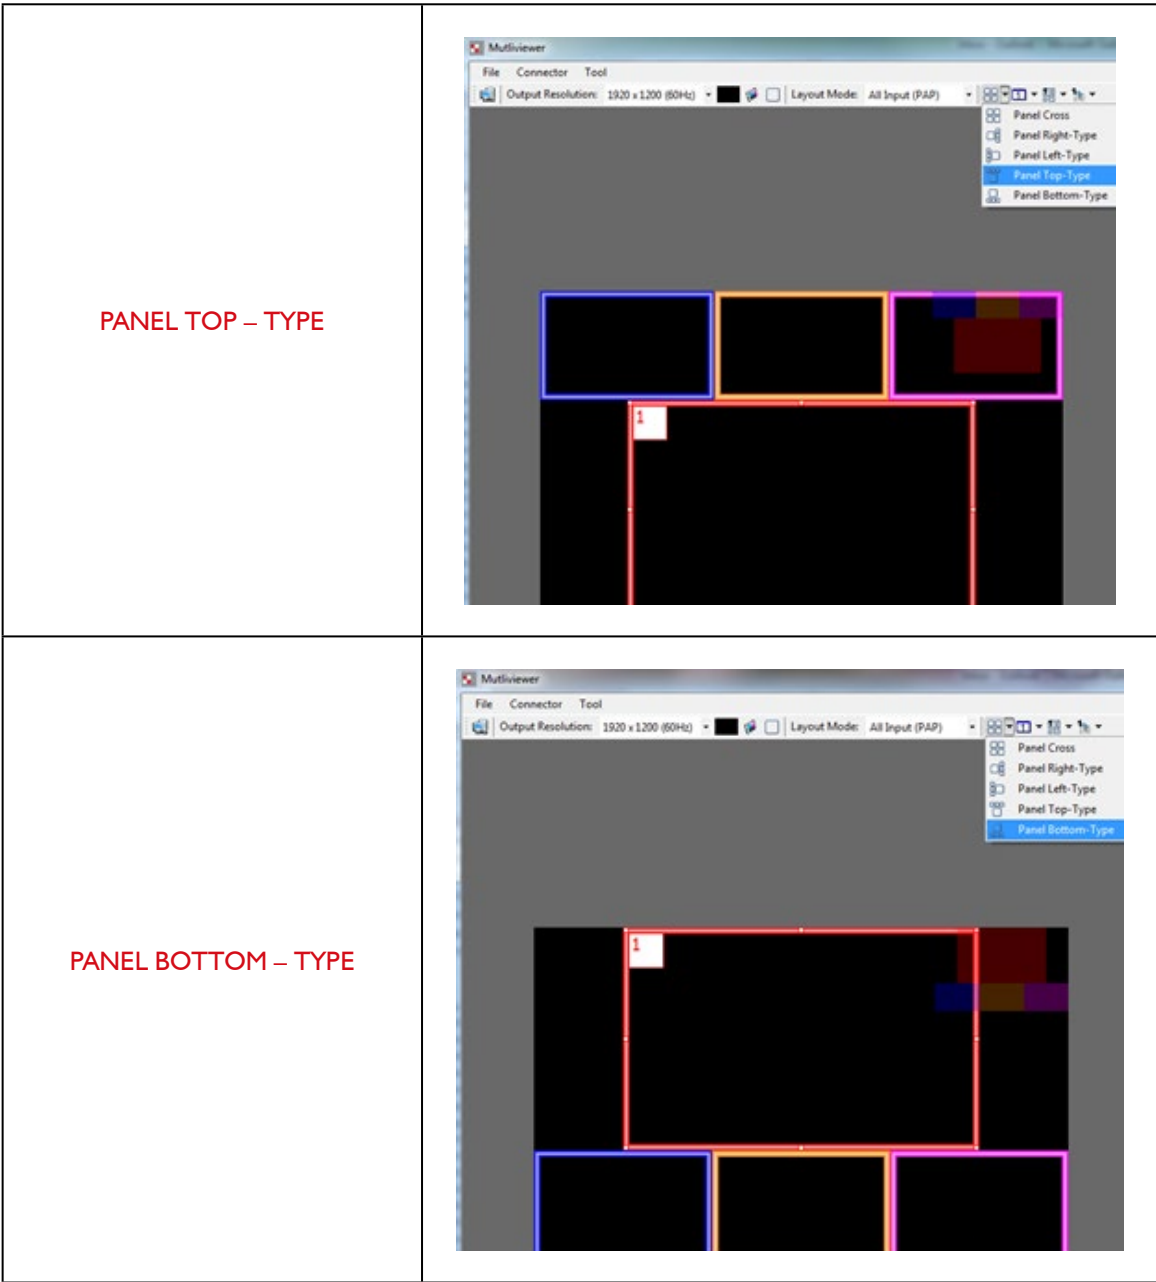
| | |
|---|---|
| PANEL TOP – TYPE | Mutliviewer<br>File Connector Tool<br>Output Resolution: 1920 x 1200 (60Hz) Layout Mode: All Input (PAP)<br>Panel Cross<br>Panel Right-Type<br>Panel Left-Type<br>Panel Top-Type<br>Panel Bottom-Type<br>1 |
| PANEL BOTTOM – TYPE | Mutliviewer<br>File Connector Tool<br>Output Resolution: 1920 x 1200 (60Hz) Layout Mode: All Input (PAP)<br>Panel Cross<br>Panel Right-Type<br>Panel Left-Type<br>Panel Top-Type<br>Panel Bottom-Type<br>1 |